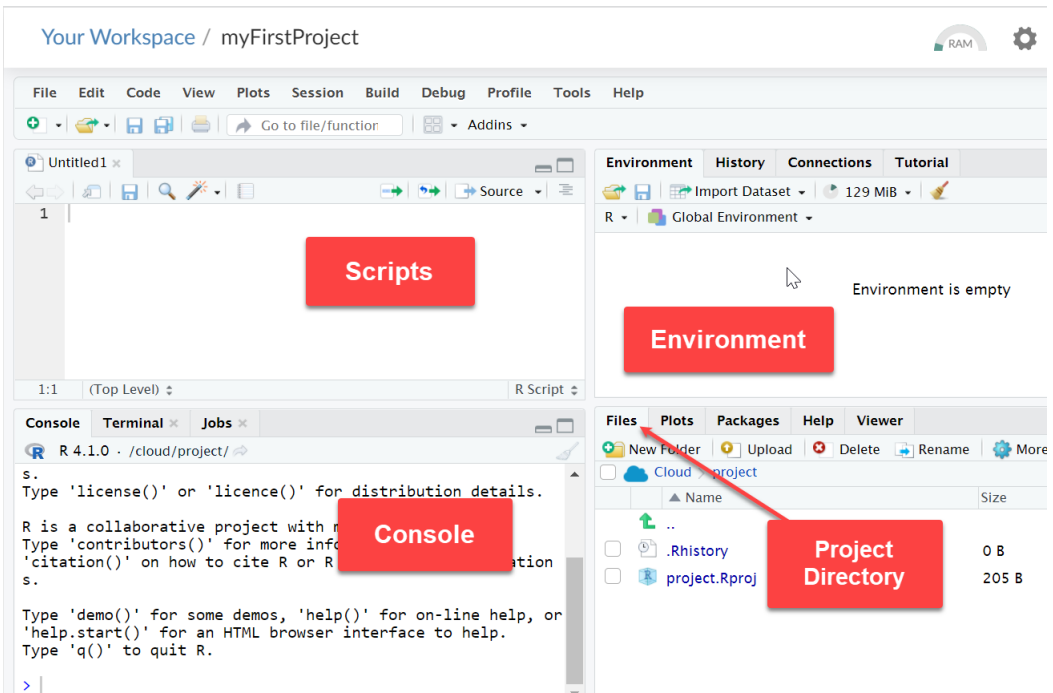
Your Workspace / myFirstProject

RAM

File Edit Code View Plots Session Build Debug Profile Tools Help

Go to file/function

Addins

Untitled1

Source

1

Scripts

1:1 (Top Level) R Script

Environment History Connections Tutorial

Import Dataset 129 MiB

R Global Environment

Environment is empty

Environment

Console Terminal Jobs

R 4.1.0 · /cloud/project/

s.
Type 'license()' or 'licence()' for distribution details.

R is a collaborative project with m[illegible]
Type 'contributors()' for more info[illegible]
'citation()' on how to cite R or R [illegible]ation
s.

Type 'demo()' for some demos, 'help()' for on-line help, or
'help.start()' for an HTML browser interface to help.
Type 'q()' to quit R.

>

Console

Files Plots Packages Help Viewer

New Folder Upload Delete Rename More

Cloud project

Name Size

..

.Rhistory 0 B

project.Rproj 205 B

Project Directory